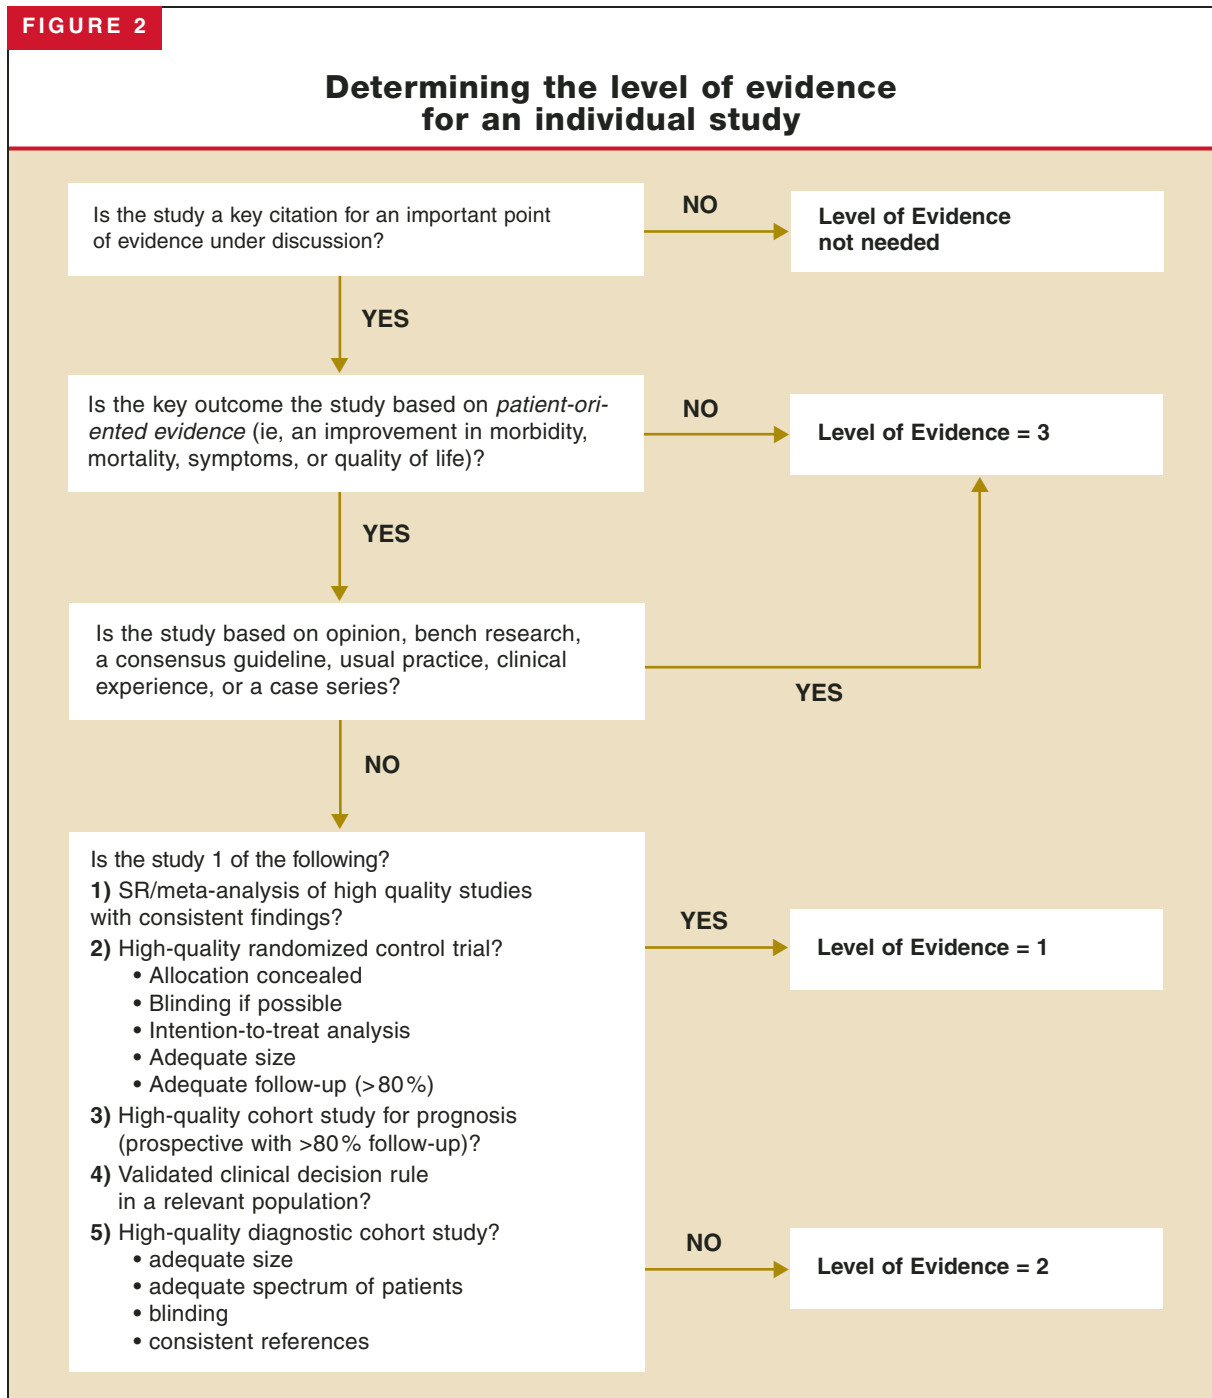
FIGURE 2

Determining the level of evidence for an individual study

Is the study a key citation for an important point of evidence under discussion?

NO

Level of Evidence not needed

YES

Is the key outcome the study based on *patient-oriented evidence* (ie, an improvement in morbidity, mortality, symptoms, or quality of life)?

NO

Level of Evidence = 3

YES

Is the study based on opinion, bench research, a consensus guideline, usual practice, clinical experience, or a case series?

YES

NO

Is the study 1 of the following?
**1)** SR/meta-analysis of high quality studies with consistent findings?
**2)** High-quality randomized control trial?
• Allocation concealed
• Blinding if possible
• Intention-to-treat analysis
• Adequate size
• Adequate follow-up (>80%)
**3)** High-quality cohort study for prognosis (prospective with >80% follow-up)?
**4)** Validated clinical decision rule in a relevant population?
**5)** High-quality diagnostic cohort study?
• adequate size
• adequate spectrum of patients
• blinding
• consistent references

YES

Level of Evidence = 1

NO

Level of Evidence = 2